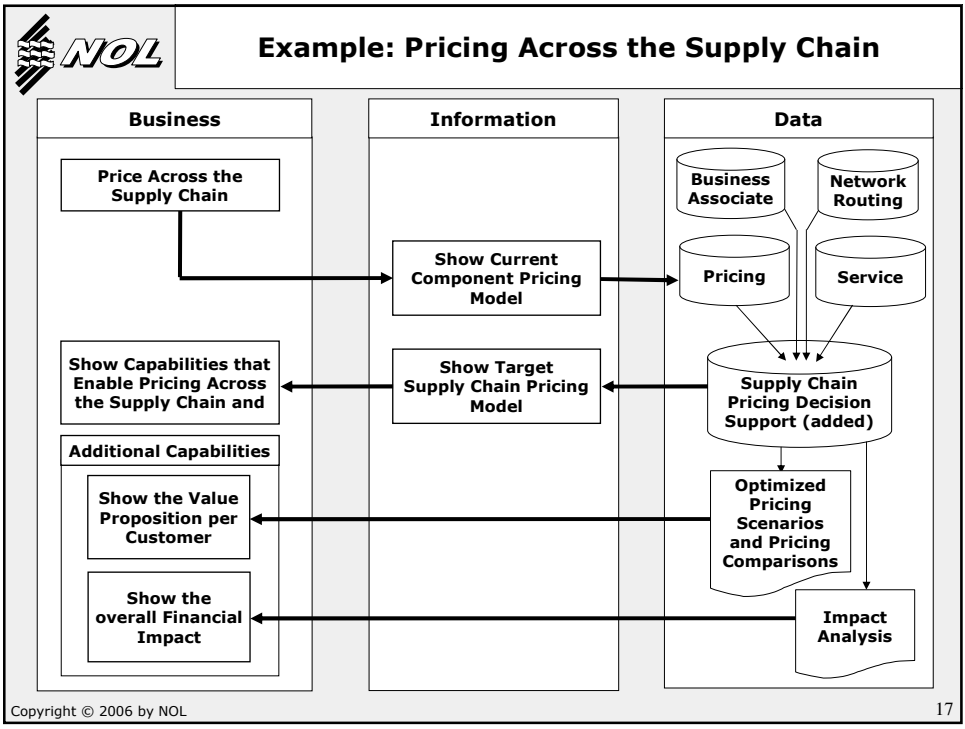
NOL

Example: Pricing Across the Supply Chain

Business

Information

Data

Price Across the Supply Chain

Business Associate

Network Routing

Show Current Component Pricing Model

Pricing

Service

Show Capabilities that Enable Pricing Across the Supply Chain and

Show Target Supply Chain Pricing Model

Supply Chain Pricing Decision Support (added)

Additional Capabilities

Show the Value Proposition per Customer

Optimized Pricing Scenarios and Pricing Comparisons

Show the overall Financial Impact

Impact Analysis

Copyright © 2006 by NOL

17